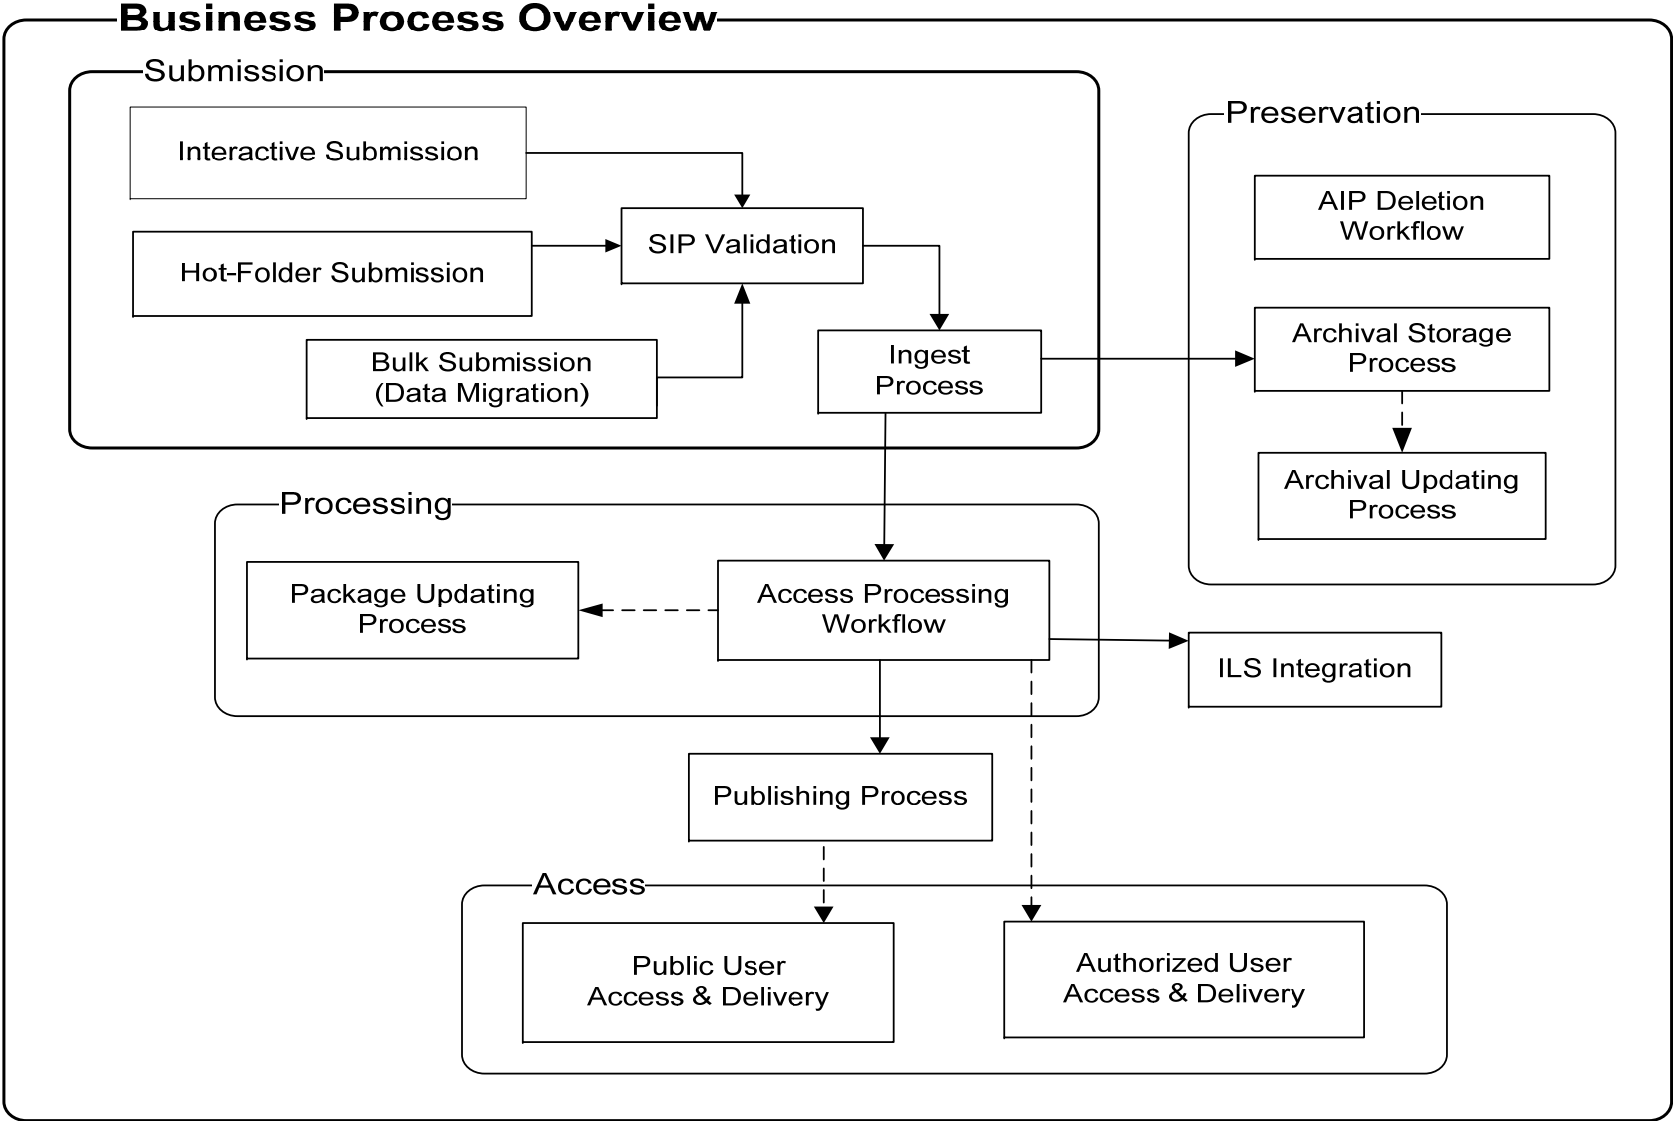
Business Process Overview

Submission

Interactive Submission

Hot-Folder Submission

SIP Validation

Bulk Submission (Data Migration)

Ingest Process

Preservation

AIP Deletion Workflow

Archival Storage Process

Archival Updating Process

Processing

Package Updating Process

Access Processing Workflow

ILS Integration

Publishing Process

Access

Public User Access & Delivery

Authorized User Access & Delivery